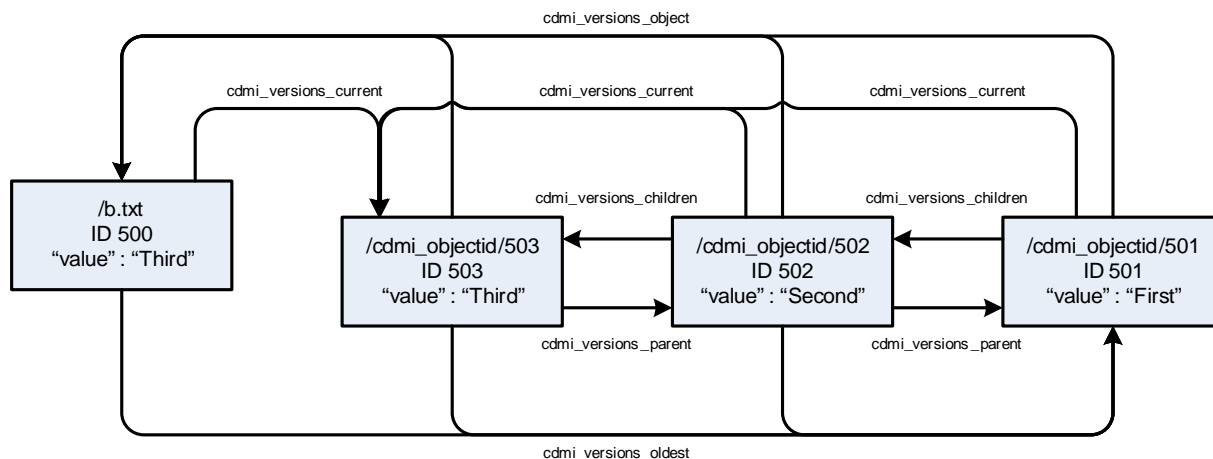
cdmi_versions_object

cdmi_versions_current

cdmi_versions_current

cdmi_versions_current

cdmi_versions_children

cdmi_versions_children

/b.txt
ID 500
“value” : “Third”

/cdmi_objectid/503
ID 503
“value” : “Third”

/cdmi_objectid/502
ID 502
“value” : “Second”

/cdmi_objectid/501
ID 501
“value” : “First”

cdmi_versions_parent

cdmi_versions_parent

cdmi_versions_oldest